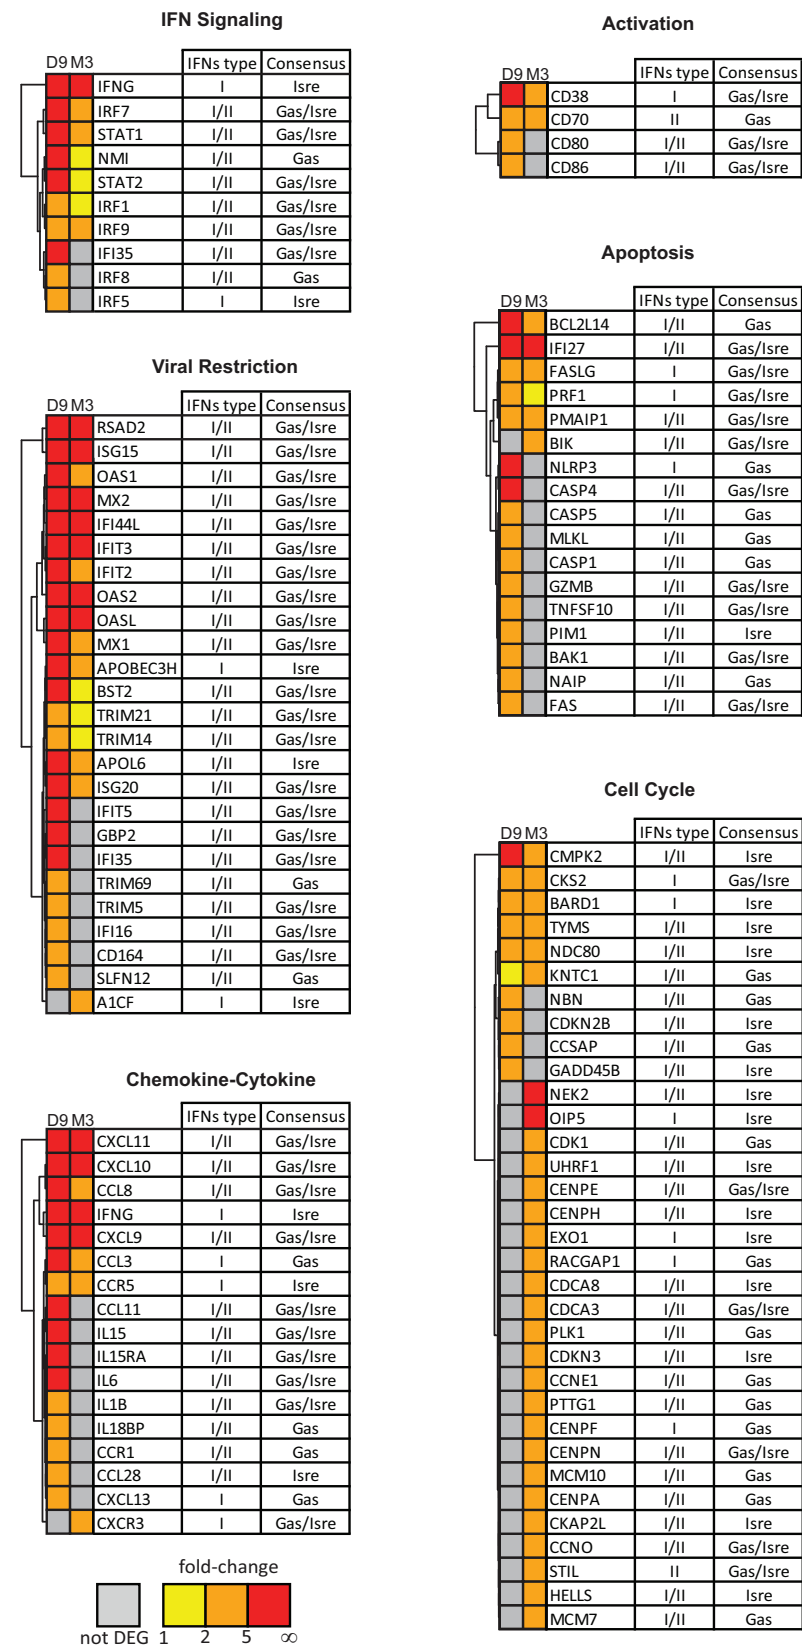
IFN Signaling

| D9 M3 | | IFNs type | Consensus |
|---|---|---|---|
| | IFNG | I | Isre |
| | IRF7 | I/II | Gas/Isre |
| | STAT1 | I/II | Gas/Isre |
| | NMI | I/II | Gas |
| | STAT2 | I/II | Gas/Isre |
| | IRF1 | I/II | Gas/Isre |
| | IRF9 | I/II | Gas/Isre |
| | IFI35 | I/II | Gas/Isre |
| | IRF8 | I/II | Gas |
| | IRF5 | I | Isre |

Viral Restriction

| D9 M3 | | IFNs type | Consensus |
|---|---|---|---|
| | RSAD2 | I/II | Gas/Isre |
| | ISG15 | I/II | Gas/Isre |
| | OAS1 | I/II | Gas/Isre |
| | MX2 | I/II | Gas/Isre |
| | IFI44L | I/II | Gas/Isre |
| | IFIT3 | I/II | Gas/Isre |
| | IFIT2 | I/II | Gas/Isre |
| | OAS2 | I/II | Gas/Isre |
| | OASL | I/II | Gas/Isre |
| | MX1 | I/II | Gas/Isre |
| | APOBEC3H | I | Isre |
| | BST2 | I/II | Gas/Isre |
| | TRIM21 | I/II | Gas/Isre |
| | TRIM14 | I/II | Gas/Isre |
| | APOL6 | I/II | Isre |
| | ISG20 | I/II | Gas/Isre |
| | IFIT5 | I/II | Gas/Isre |
| | GBP2 | I/II | Gas/Isre |
| | IFI35 | I/II | Gas/Isre |
| | TRIM69 | I/II | Gas |
| | TRIM5 | I/II | Gas/Isre |
| | IFI16 | I/II | Gas/Isre |
| | CD164 | I/II | Gas/Isre |
| | SLFN12 | I/II | Gas |
| | A1CF | I | Isre |

Chemokine-Cytokine

| D9 M3 | | IFNs type | Consensus |
|---|---|---|---|
| | CXCL11 | I/II | Gas/Isre |
| | CXCL10 | I/II | Gas/Isre |
| | CCL8 | I/II | Gas/Isre |
| | IFNG | I | Isre |
| | CXCL9 | I/II | Gas/Isre |
| | CCL3 | I | Gas |
| | CCR5 | I | Isre |
| | CCL11 | I/II | Gas/Isre |
| | IL15 | I/II | Gas/Isre |
| | IL15RA | I/II | Gas/Isre |
| | IL6 | I/II | Gas/Isre |
| | IL1B | I/II | Gas/Isre |
| | IL18BP | I/II | Gas |
| | CCR1 | I/II | Gas |
| | CCL28 | I/II | Isre |
| | CXCL13 | I | Gas |
| | CXCR3 | I | Gas/Isre |

fold-change
not DEG 1 2 5 ∞

Activation

| D9 M3 | | IFNs type | Consensus |
|---|---|---|---|
| | CD38 | I | Gas/Isre |
| | CD70 | II | Gas |
| | CD80 | I/II | Gas/Isre |
| | CD86 | I/II | Gas/Isre |

Apoptosis

| D9 M3 | | IFNs type | Consensus |
|---|---|---|---|
| | BCL2L14 | I/II | Gas |
| | IFI27 | I/II | Gas/Isre |
| | FASLG | I | Gas/Isre |
| | PRF1 | I | Gas/Isre |
| | PMAIP1 | I/II | Gas/Isre |
| | BIK | I/II | Gas/Isre |
| | NLRP3 | I | Gas |
| | CASP4 | I/II | Gas/Isre |
| | CASP5 | I/II | Gas |
| | MLKL | I/II | Gas |
| | CASP1 | I/II | Gas |
| | GZMB | I/II | Gas/Isre |
| | TNFSF10 | I/II | Gas/Isre |
| | PIM1 | I/II | Isre |
| | BAK1 | I/II | Gas/Isre |
| | NAIP | I/II | Gas |
| | FAS | I/II | Gas/Isre |

Cell Cycle

| D9 M3 | | IFNs type | Consensus |
|---|---|---|---|
| | CMPK2 | I/II | Isre |
| | CKS2 | I | Gas/Isre |
| | BARD1 | I | Isre |
| | TYMS | I/II | Isre |
| | NDC80 | I/II | Isre |
| | KNTC1 | I/II | Gas |
| | NBN | I/II | Gas |
| | CDKN2B | I/II | Isre |
| | CCSAP | I/II | Gas |
| | GADD45B | I/II | Isre |
| | NEK2 | I/II | Isre |
| | OIP5 | I | Isre |
| | CDK1 | I/II | Gas |
| | UHRF1 | I/II | Isre |
| | CENPE | I/II | Gas/Isre |
| | CENPH | I/II | Isre |
| | EXO1 | I | Isre |
| | RACGAP1 | I | Gas |
| | CDCA8 | I/II | Isre |
| | CDCA3 | I/II | Gas/Isre |
| | PLK1 | I/II | Gas |
| | CDKN3 | I/II | Isre |
| | CCNE1 | I/II | Gas |
| | PTTG1 | I/II | Gas |
| | CENPF | I | Gas |
| | CENPN | I/II | Gas/Isre |
| | MCM10 | I/II | Gas |
| | CENPA | I/II | Gas |
| | CKAP2L | I/II | Isre |
| | CCNO | I/II | Gas/Isre |
| | STIL | II | Gas/Isre |
| | HELLS | I/II | Isre |
| | MCM7 | I/II | Gas |